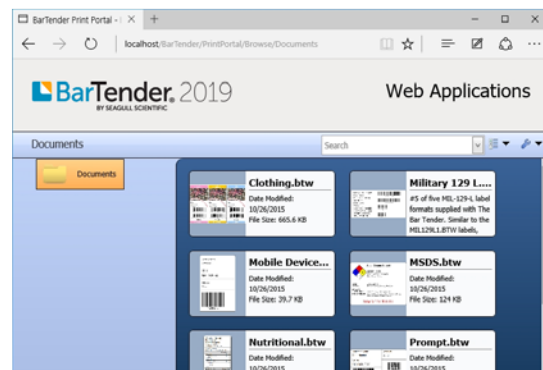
BarTender Print Portal - | ×  +

localhost/BarTender/PrintPortal/Browse/Documents

BarTender. 2019
BY SEAGULL SCIENTIFIC

Web Applications

Documents

Search

Documents

Clothing.btw
Date Modified:
10/26/2015
File Size: 665.6 KB

Military 129 L...
#5 of five MIL-129-L label formats supplied with The Bar Tender. Similar to the MIL129L1.BTW labels,

Mobile Device...
Date Modified:
10/26/2015
File Size: 39.7 KB

MSDS.btw
Date Modified:
10/26/2015
File Size: 124 KB

Nutritional.btw
Date Modified:
10/26/2015

Prompt.btw
Date Modified:
10/26/2015